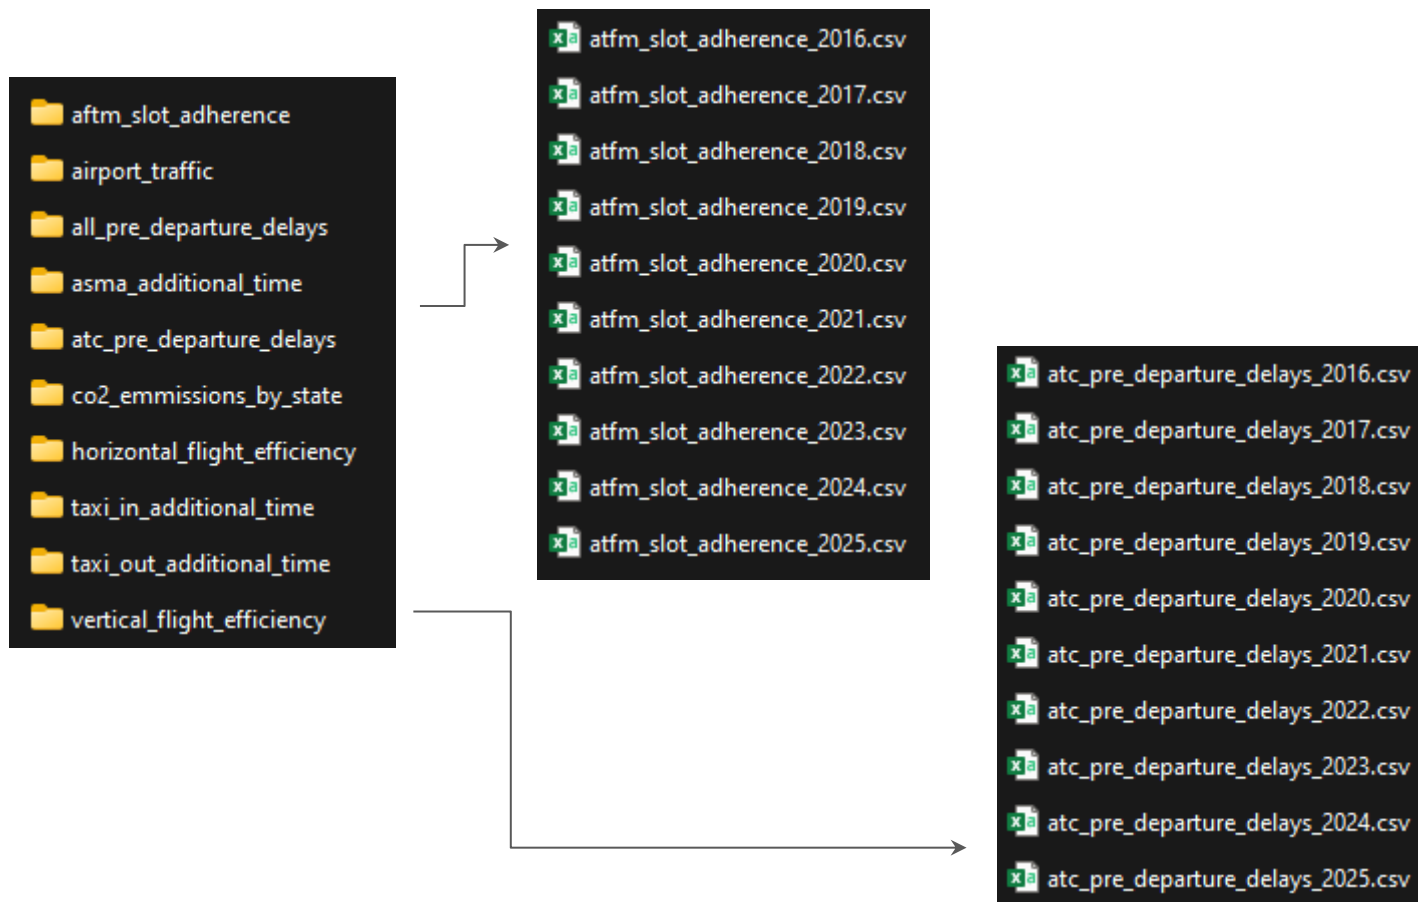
aftm_slot_adherence
airport_traffic
all_pre_departure_delays
asma_additional_time
atc_pre_departure_delays
co2_emmissions_by_state
horizontal_flight_efficiency
taxi_in_additional_time
taxi_out_additional_time
vertical_flight_efficiency

atfm_slot_adherence_2016.csv
atfm_slot_adherence_2017.csv
atfm_slot_adherence_2018.csv
atfm_slot_adherence_2019.csv
atfm_slot_adherence_2020.csv
atfm_slot_adherence_2021.csv
atfm_slot_adherence_2022.csv
atfm_slot_adherence_2023.csv
atfm_slot_adherence_2024.csv
atfm_slot_adherence_2025.csv

atc_pre_departure_delays_2016.csv
atc_pre_departure_delays_2017.csv
atc_pre_departure_delays_2018.csv
atc_pre_departure_delays_2019.csv
atc_pre_departure_delays_2020.csv
atc_pre_departure_delays_2021.csv
atc_pre_departure_delays_2022.csv
atc_pre_departure_delays_2023.csv
atc_pre_departure_delays_2024.csv
atc_pre_departure_delays_2025.csv